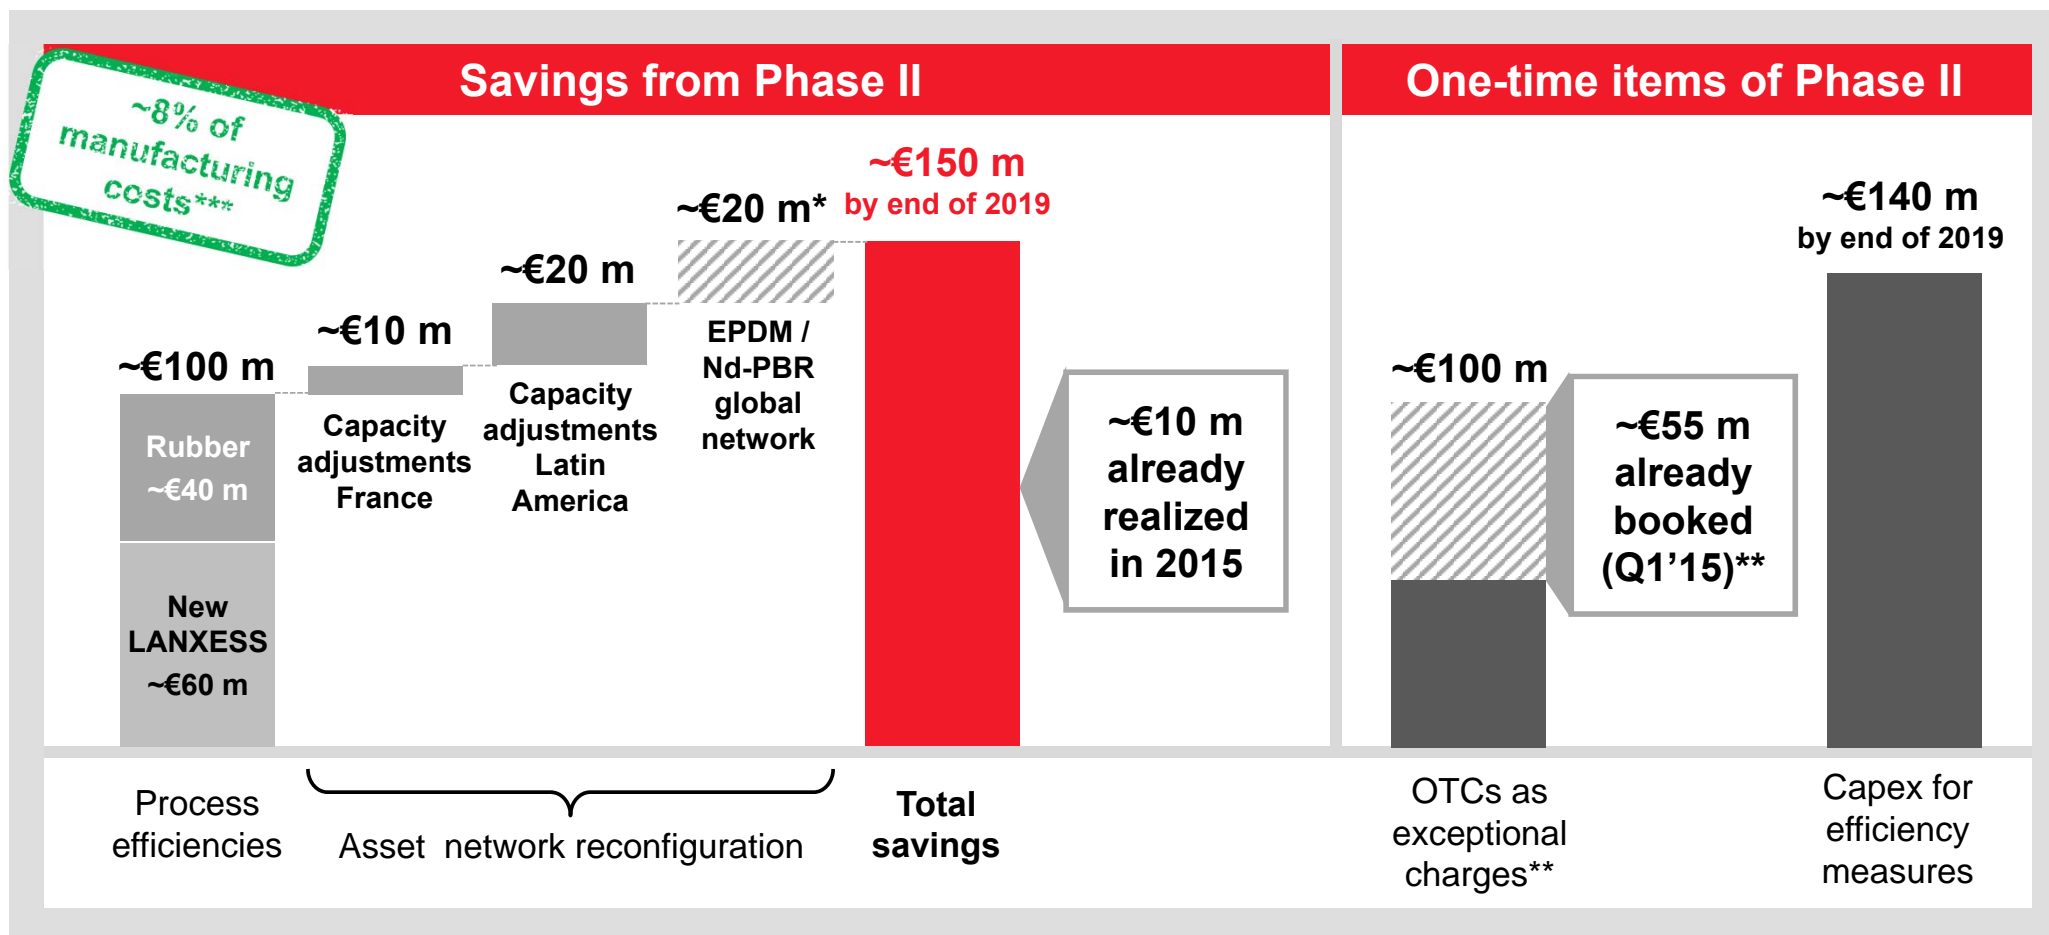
~8% of manufacturing costs***

Savings from Phase II

~€100 m

Rubber ~€40 m

New LANXESS ~€60 m

~€10 m

Capacity adjustments France

~€20 m

Capacity adjustments Latin America

~€20 m*

EPDM / Nd-PBR global network

~€150 m by end of 2019

~€10 m already realized in 2015

One-time items of Phase II

~€100 m

~€55 m already booked (Q1’15)**

~€140 m by end of 2019

Process efficiencies

Asset network reconfiguration

Total savings

OTCs as exceptional charges**

Capex for efficiency measures